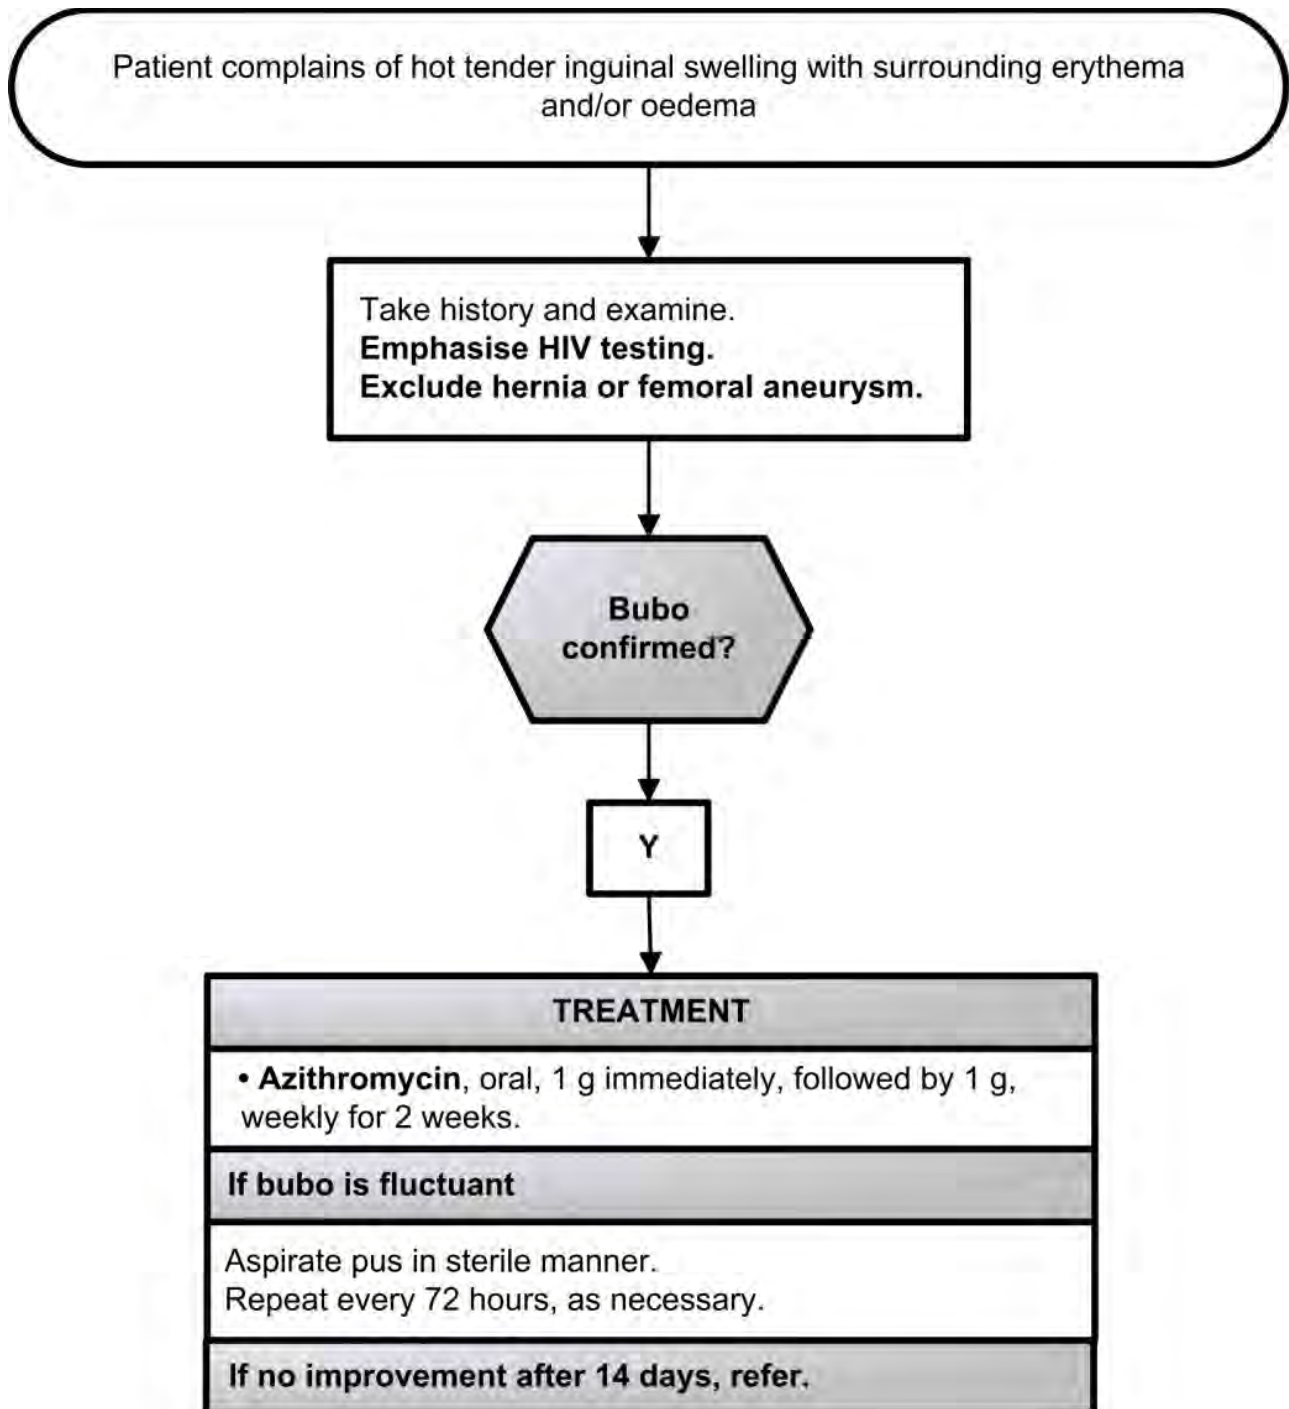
Patient complains of hot tender inguinal swelling with surrounding erythema and/or oedema

Take history and examine.
Emphasise HIV testing.
Exclude hernia or femoral aneurysm.

Bubo confirmed?

Y

TREATMENT

• Azithromycin, oral, 1 g immediately, followed by 1 g, weekly for 2 weeks.

If bubo is fluctuant

Aspirate pus in sterile manner.
Repeat every 72 hours, as necessary.

If no improvement after 14 days, refer.